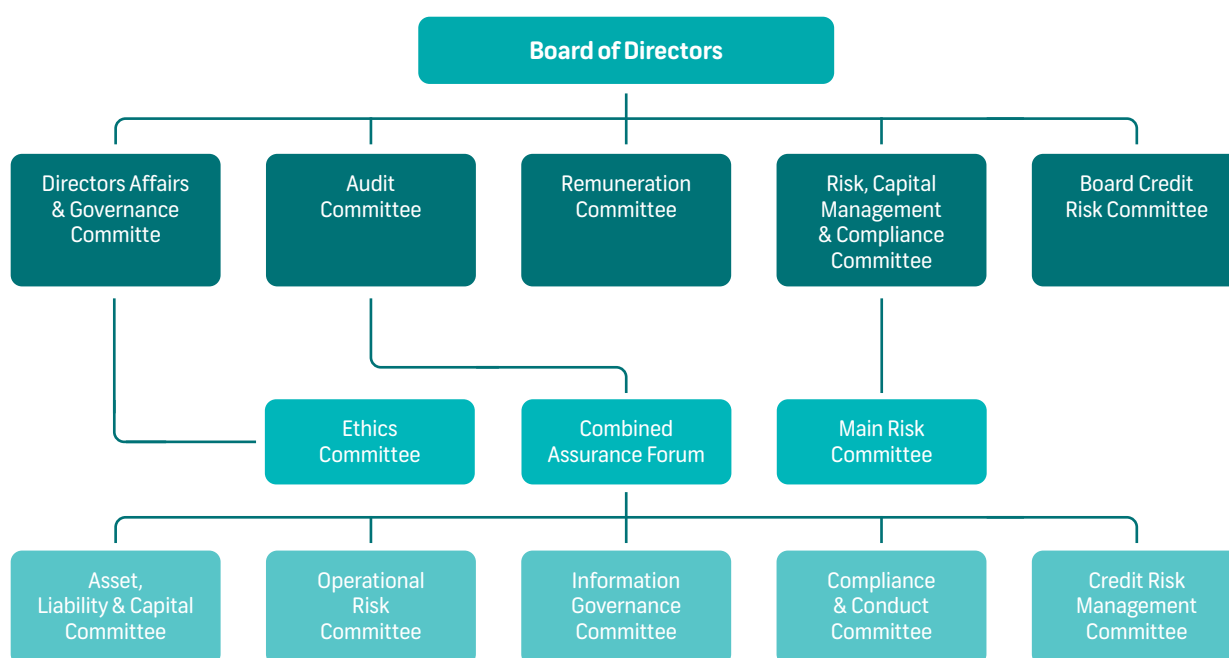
Board of Directors

Directors Affairs & Governance Committe

Audit Committee

Remuneration Committee

Risk, Capital Management & Compliance Committee

Board Credit Risk Committee

Ethics Committee

Combined Assurance Forum

Main Risk Committee

Asset, Liability & Capital Committee

Operational Risk Committee

Information Governance Committee

Compliance & Conduct Committee

Credit Risk Management Committee